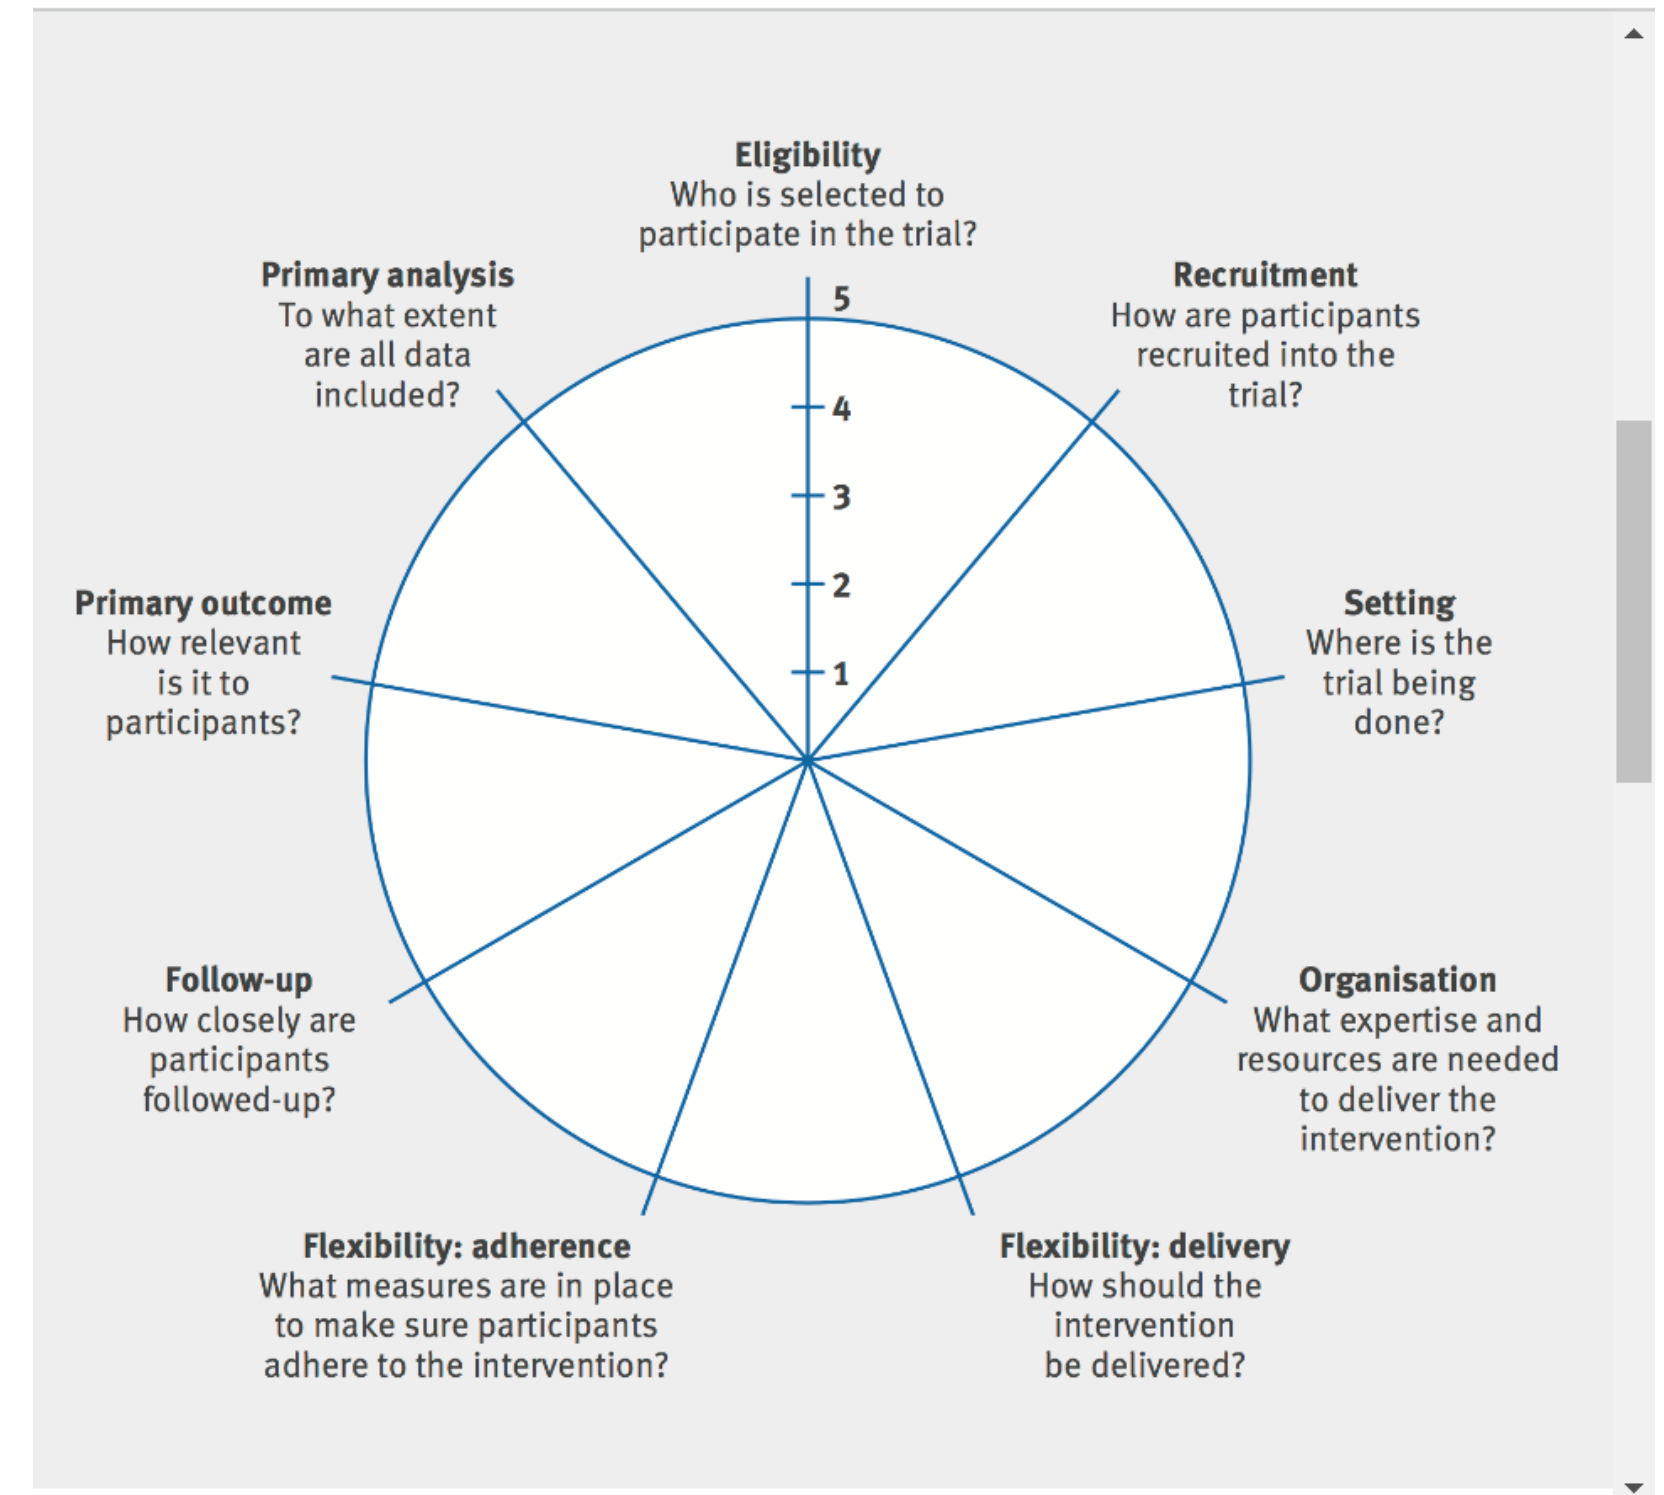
**Eligibility**
Who is selected to participate in the trial?

**Primary analysis**
To what extent are all data included?

5

**Recruitment**
How are participants recruited into the trial?

4

3

2

**Primary outcome**
How relevant is it to participants?

1

**Setting**
Where is the trial being done?

**Follow-up**
How closely are participants followed-up?

**Organisation**
What expertise and resources are needed to deliver the intervention?

**Flexibility: adherence**
What measures are in place to make sure participants adhere to the intervention?

**Flexibility: delivery**
How should the intervention be delivered?